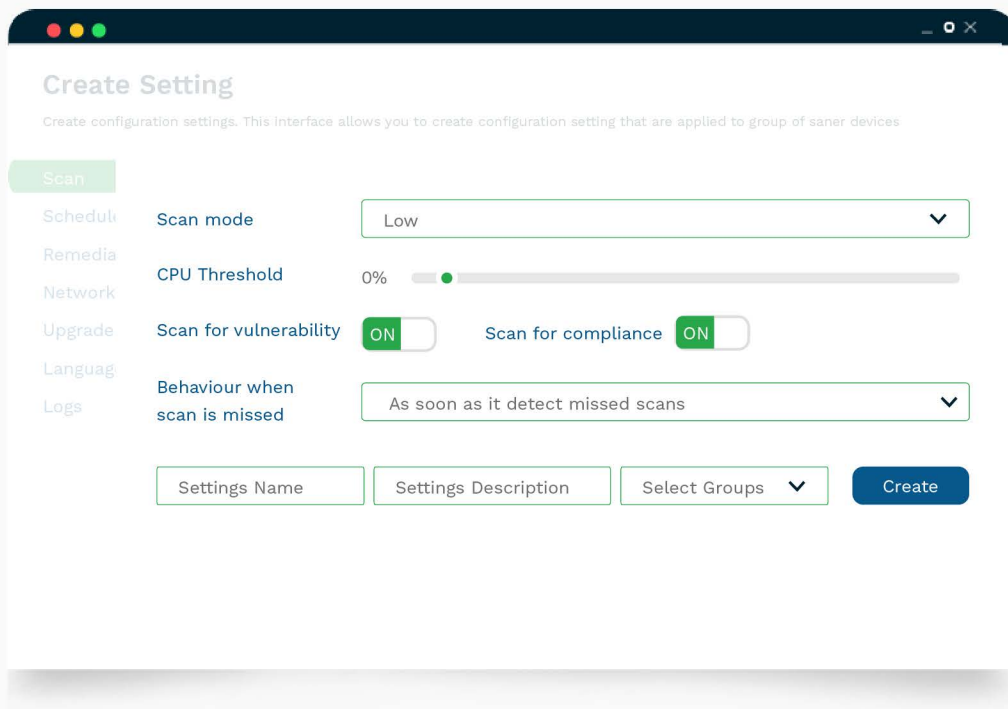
Create Setting

Create configuration settings. This interface allows you to create configuration setting that are applied to group of saner devices

Scan
Schedul
Remedia
Network
Upgrade
Languag
Logs

Scan mode
Low

CPU Threshold
0%

Scan for vulnerability
ON
Scan for compliance
ON

Behaviour when scan is missed
As soon as it detect missed scans

Settings Name
Settings Description
Select Groups
Create